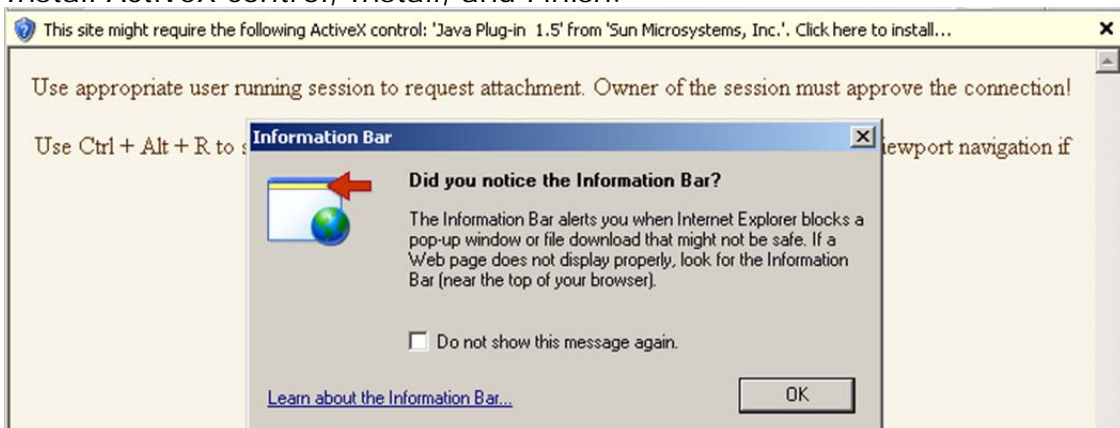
Install ActiveX control, Install, and Finish.

This site might require the following ActiveX control: 'Java Plug-in 1.5' from 'Sun Microsystems, Inc.'. Click here to install...

×

Use appropriate user running session to request attachment. Owner of the session must approve the connection!

Use Ctrl + Alt + R to s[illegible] iewport navigation if

Information Bar

Did you notice the Information Bar?

The Information Bar alerts you when Internet Explorer blocks a pop-up window or file download that might not be safe. If a Web page does not display properly, look for the Information Bar (near the top of your browser).

Do not show this message again.

Learn about the Information Bar...

OK